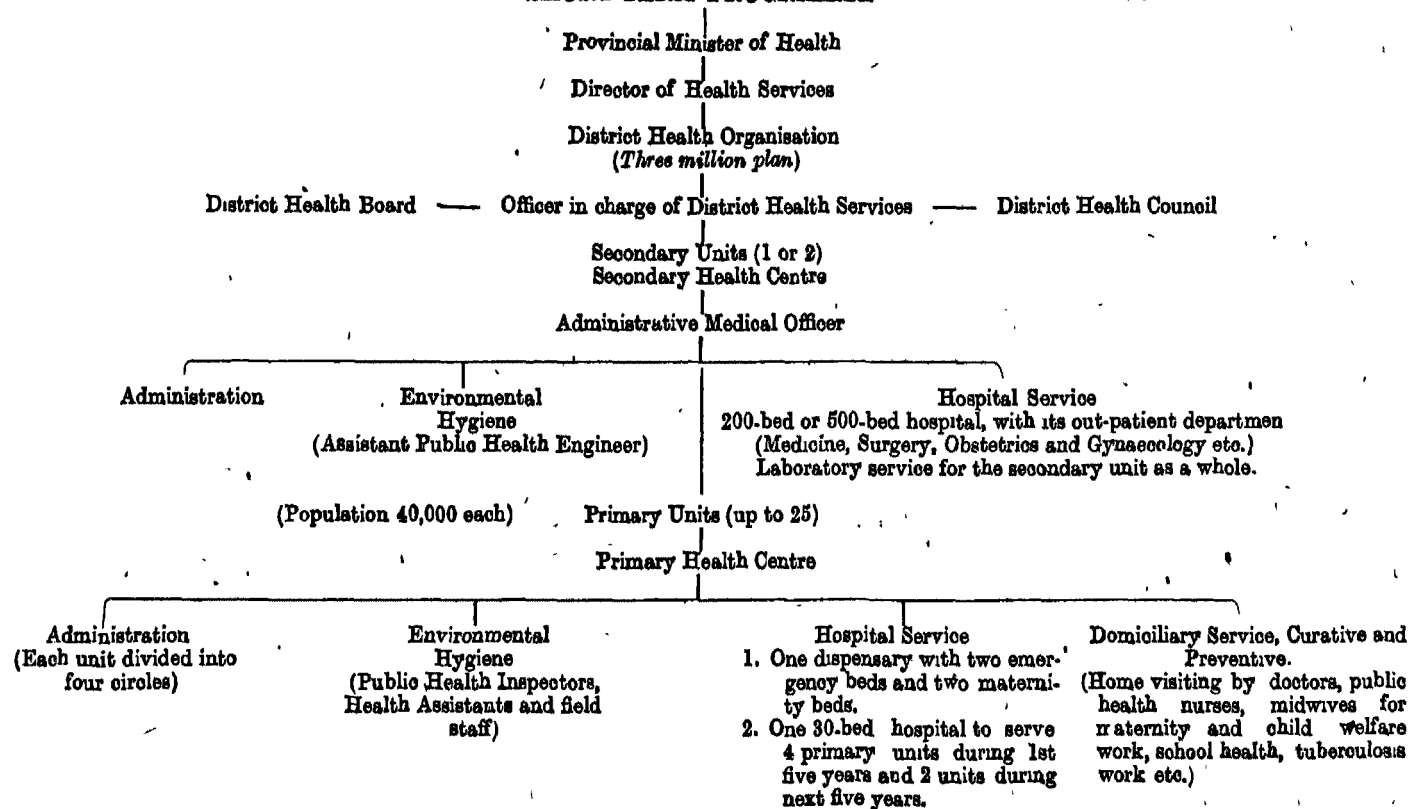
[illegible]

Provincial Minister of Health

Director of Health Services

District Health Organisation
(*Three million plan*)

District Health Board — Officer in charge of District Health Services — District Health Council

Secondary Units (1 or 2)
Secondary Health Centre

Administrative Medical Officer

Administration

Environmental Hygiene (Assistant Public Health Engineer)

Hospital Service
200-bed or 500-bed hospital, with its out-patient departmen (Medicine, Surgery, Obstetrics and Gynaecology etc.) Laboratory service for the secondary unit as a whole.

(Population 40,000 each) Primary Units (up to 25)

Primary Health Centre

Administration (Each unit divided into four circles)

Environmental Hygiene (Public Health Inspectors, Health Assistants and field staff)

Hospital Service
1. One dispensary with two emergency beds and two maternity beds.
2. One 30-bed hospital to serve 4 primary units during 1st five years and 2 units during next five years.

Domiciliary Service, Curative and Preventive.
(Home visiting by doctors, public health nurses, midwives for maternity and child welfare work, school health, tuberculosis work etc.)